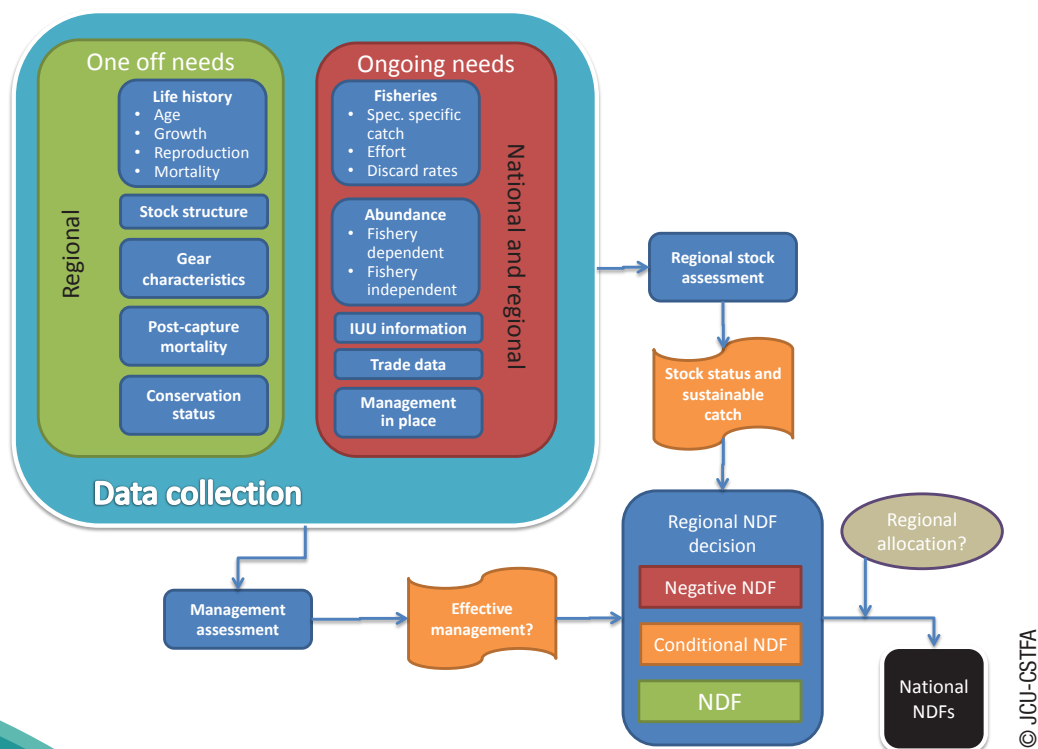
One off needs

Regional

Life history
• Age
• Growth
• Reproduction
• Mortality

Stock structure

Gear characteristics

Post-capture mortality

Conservation status

Ongoing needs

National and regional

Fisheries
• Spec. specific catch
• Effort
• Discard rates

Abundance
• Fishery dependent
• Fishery independent

IUU information

Trade data

Management in place

Data collection

Regional stock assessment

Stock status and sustainable catch

Regional NDF decision

Negative NDF

Conditional NDF

NDF

Regional allocation?

Management assessment

Effective management?

National NDFs

© JCU-CSTFA